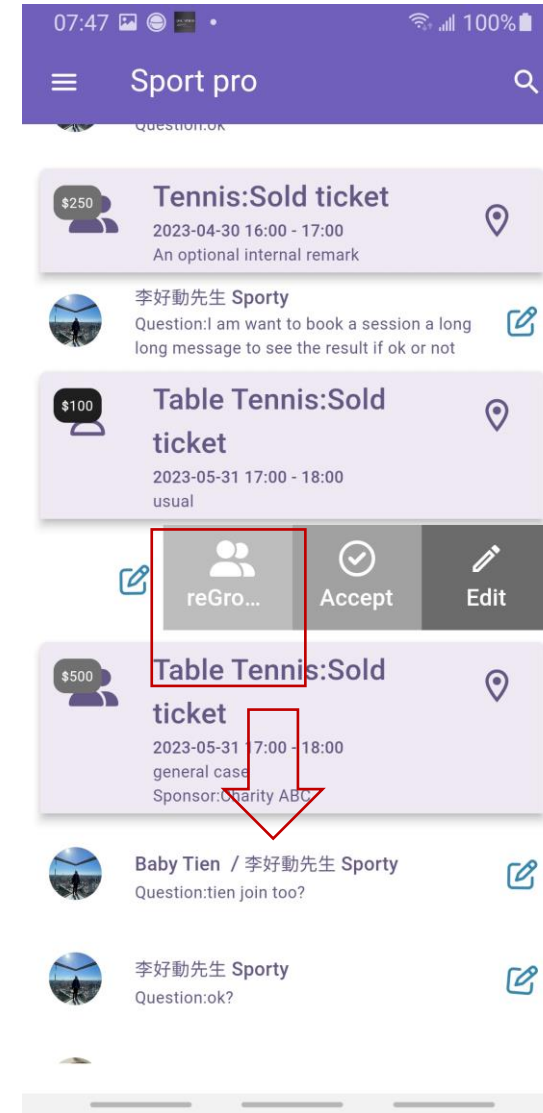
07:47 • 100%

Sport pro

Question:ok

$250
Tennis:Sold ticket
2023-04-30 16:00 - 17:00
An optional internal remark

李好動先生 Sporty
Question:I am want to book a session a long long message to see the result if ok or not

$100
Table Tennis:Sold ticket
2023-05-31 17:00 - 18:00
usual

reGro...
Accept
Edit

$500
Table Tennis:Sold ticket
2023-05-31 17:00 - 18:00
general case
Sponsor:Charity ABC

Baby Tien / 李好動先生 Sporty
Question:tien join too?

李好動先生 Sporty
Question:ok?